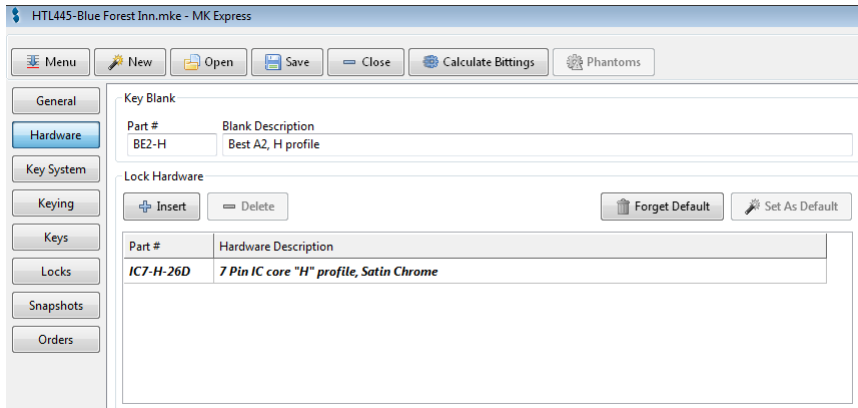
HTL445-Blue Forest Inn.mke - MK Express

Menu New Open Save Close Calculate Bittings Phantoms

General
Hardware
Key System
Keying
Keys
Locks
Snapshots
Orders

Key Blank

Part # Blank Description
BE2-H Best A2, H profile

Lock Hardware

Insert Delete Forget Default Set As Default

| Part # | Hardware Description |
|---|---|
| IC7-H-26D | 7 Pin IC core "H" profile, Satin Chrome |